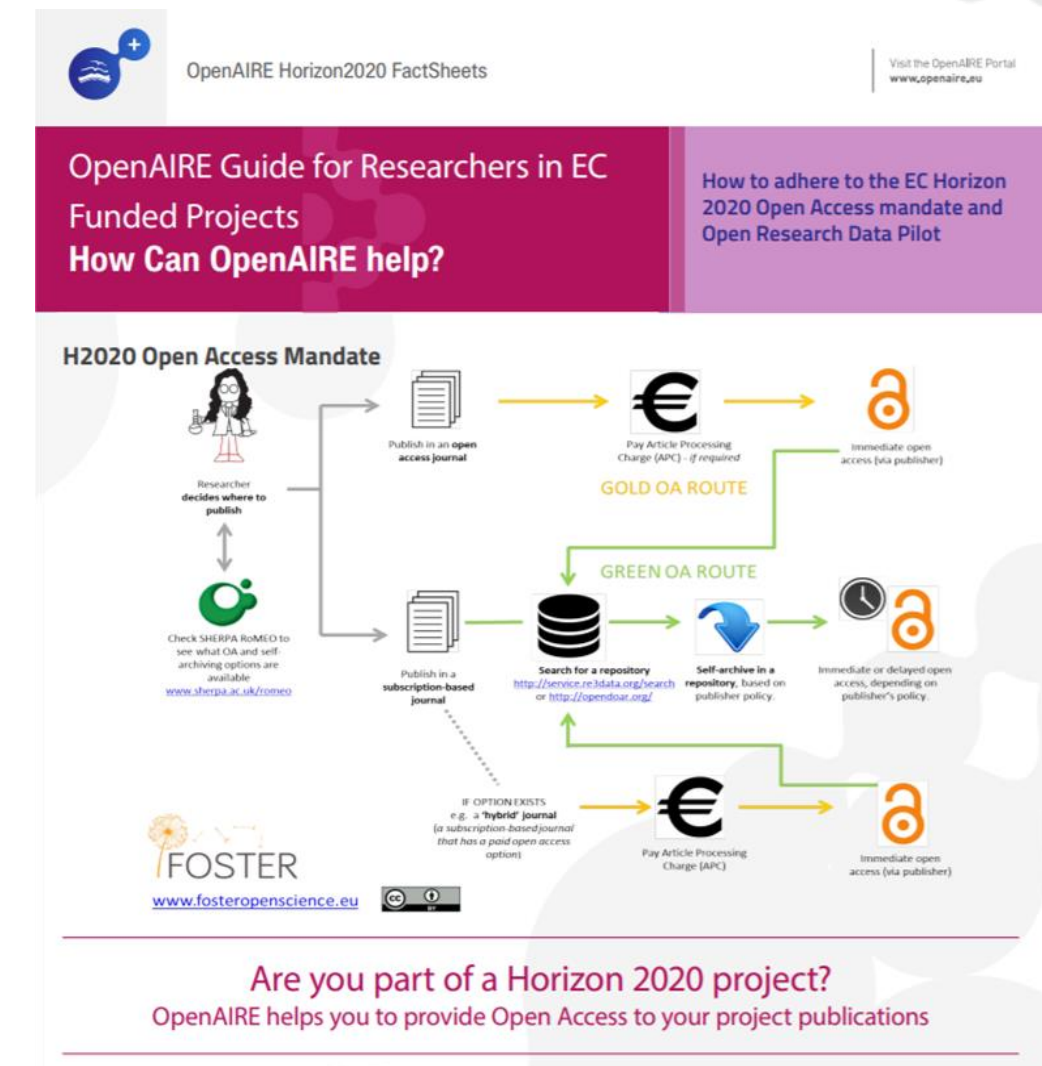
OpenAIRE Horizon2020 FactSheets

Visit the OpenAIRE Portal
www.openaire.eu

OpenAIRE Guide for Researchers in EC Funded Projects
How Can OpenAIRE help?

How to adhere to the EC Horizon 2020 Open Access mandate and Open Research Data Pilot

H2020 Open Access Mandate

Researcher decides where to publish

Check SHERPA RoMEO to see what OA and self-archiving options are available
www.sherpa.ac.uk/romeo

Publish in an open access journal

Pay Article Processing Charge (APC) - if required

Immediate open access (via publisher)

GOLD OA ROUTE

GREEN OA ROUTE

Publish in a subscription-based journal

Search for a repository
http://service.re3data.org/search or http://opendoar.org/

Self-archive in a repository, based on publisher policy.

Immediate or delayed open access, depending on publisher's policy.

IF OPTION EXISTS
e.g. a 'hybrid' journal
(a subscription-based journal that has a paid open access option)

Pay Article Processing Charge (APC)

Immediate open access (via publisher)

FOSTER
www.fosteropenscience.eu

Are you part of a Horizon 2020 project?
OpenAIRE helps you to provide Open Access to your project publications